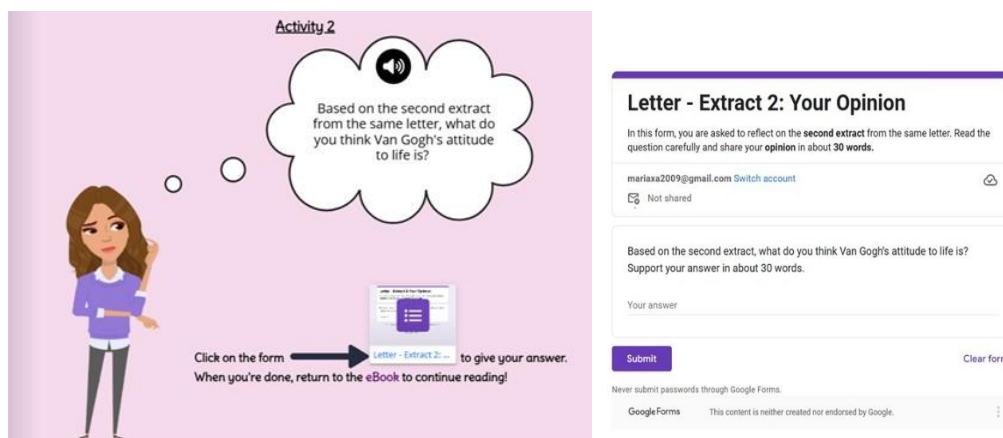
Activity 2

Based on the second extract from the same letter, what do you think Van Gogh's attitude to life is?

Click on the form Letter - Extract 2: ... to give your answer. When you're done, return to the eBook to continue reading!

Letter - Extract 2: Your Opinion

In this form, you are asked to reflect on the **second extract** from the same letter. Read the question carefully and share your **opinion** in about **30 words.**

mariaxa2009@gmail.com Switch account

Not shared

Based on the second extract, what do you think Van Gogh's attitude to life is? Support your answer in about 30 words.

Your answer

Submit

Clear for

Never submit passwords through Google Forms.

Google Forms This content is neither created nor endorsed by Google.